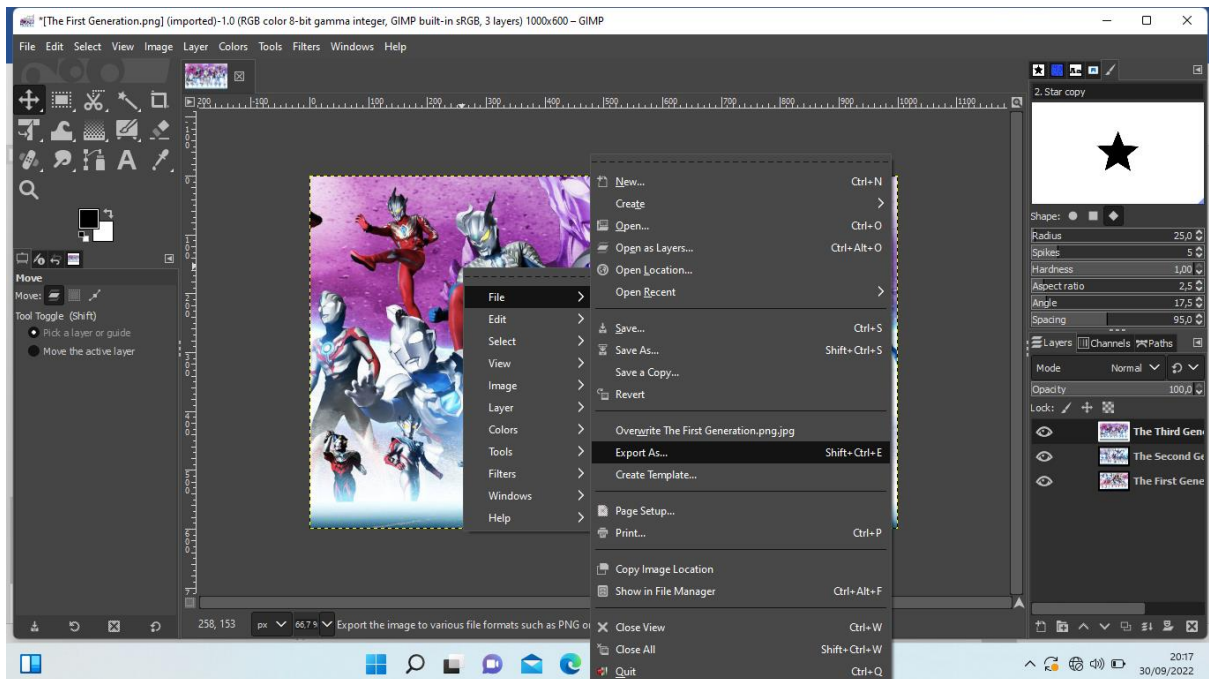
*[The First Generation.png] (imported)-1.0 (RGB color 8-bit gamma integer, GIMP built-in sRGB, 3 layers) 1000x600 – GIMP

File Edit Select View Image Layer Colors Tools Filters Windows Help

Move
Move:
Tool Toggle (Shift)
Pick a layer or guide
Move the active layer

File
Edit
Select
View
Image
Layer
Colors
Tools
Filters
Windows
Help

New... Ctrl+N
Create
Open... Ctrl+O
Open as Layers... Ctrl+Alt+O
Open Location...
Open Recent
Save... Ctrl+S
Save As... Shift+Ctrl+S
Save a Copy...
Revert
Overwrite The First Generation.png.jpg
Export As... Shift+Ctrl+E
Create Template...
Page Setup...
Print... Ctrl+P
Copy Image Location
Show in File Manager Ctrl+Alt+F
Close View Ctrl+W
Close All Shift+Ctrl+W
Quit Ctrl+Q

2. Star copy
Shape:
Radius 25,0
Spikes 5
Hardness 1,00
Aspect ratio 2,5
Angle 17,5
Spacing 95,0

Layers Channels Paths
Mode Normal
Opacity 100,0
Lock:
The Third Gen
The Second Ge
The First Gene

258, 153 px 66,7% Export the image to various file formats such as PNG o

20:17
30/09/2022